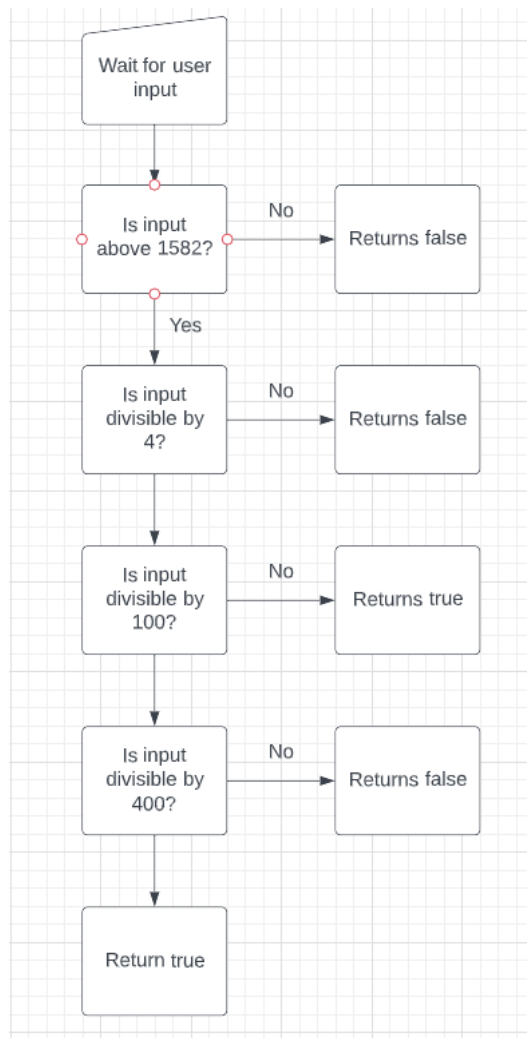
Wait for user input

Is input above 1582?

No

Returns false

Yes

Is input divisible by 4?

No

Returns false

Is input divisible by 100?

No

Returns true

Is input divisible by 400?

No

Returns false

Return true